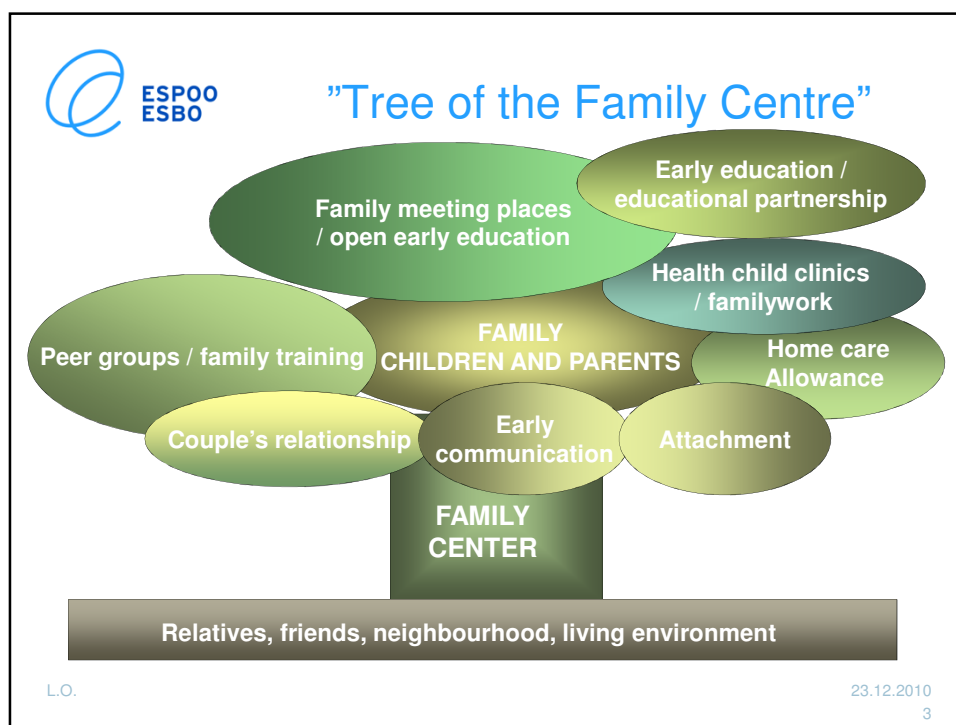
ESPOO
ESBO

”Tree of the Family Centre”

Family meeting places / open early education

Early education / educational partnership

Health child clinics / familywork

Peer groups / family training

FAMILY
CHILDREN AND PARENTS

Home care Allowance

Couple's relationship

Early communication

Attachment

FAMILY
CENTER

Relatives, friends, neighbourhood, living environment

L.O.

23.12.2010
3